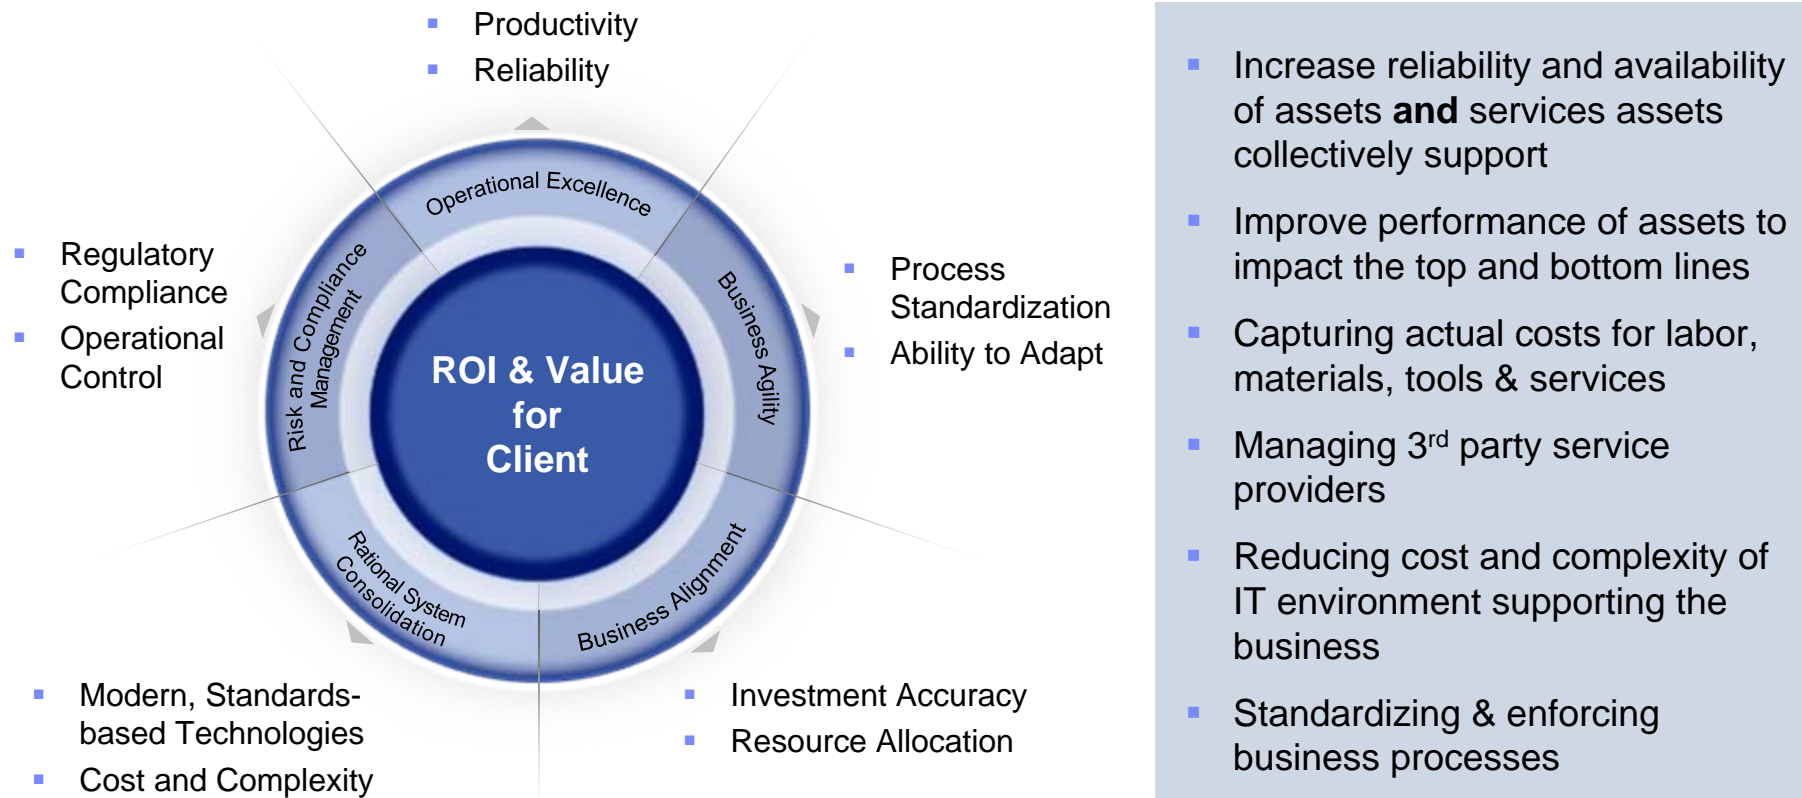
- Productivity
- Reliability

- Regulatory Compliance
- Operational Control

- Process Standardization
- Ability to Adapt

Operational Excellence

Risk and Compliance Management

Business Agility

ROI & Value for Client

Rational System Consolidation

Business Alignment

- Modern, Standards-based Technologies
- Cost and Complexity

- Investment Accuracy
- Resource Allocation

- Increase reliability and availability of assets **and** services assets collectively support
- Improve performance of assets to impact the top and bottom lines
- Capturing actual costs for labor, materials, tools & services
- Managing 3$^{rd}$ party service providers
- Reducing cost and complexity of IT environment supporting the business
- Standardizing & enforcing business processes